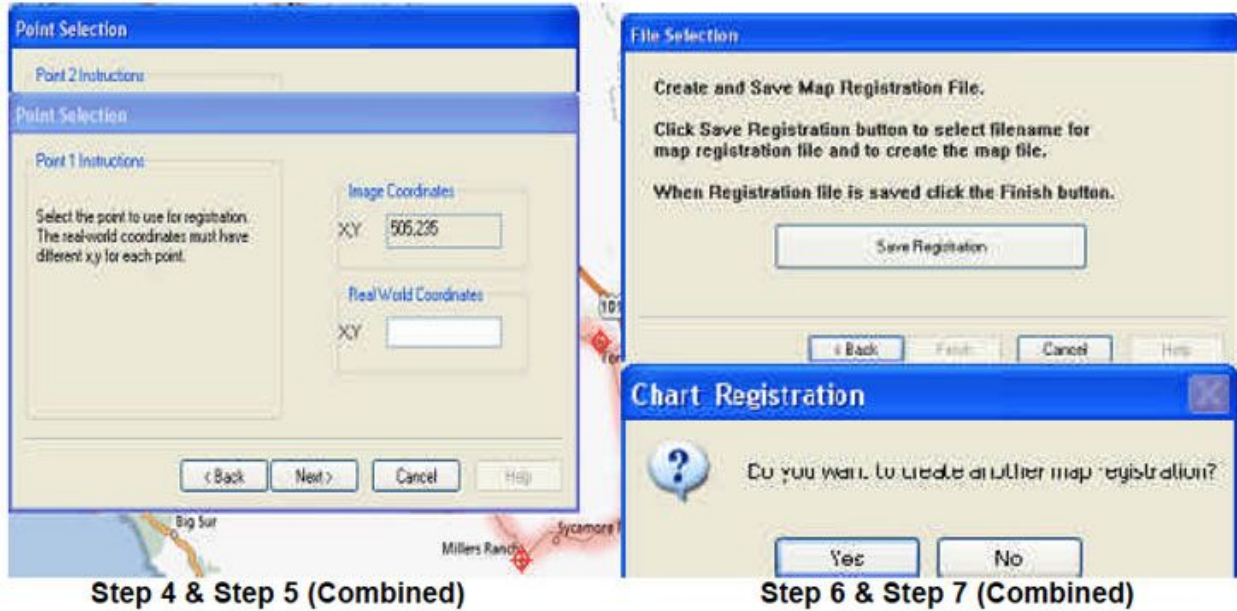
Point Selection

Point 2 Instructions

Point Selection

Point 1 Instructions

Select the point to use for registration. The real-world coordinates must have different x,y for each point.

Image Coordinates

X,Y 505,235

Real World Coordinates

X,Y

< Back Next > Cancel Help

Big Sur

Millers Ranch

Sycamore

101

Step 4 & Step 5 (Combined)

File Selection

Create and Save Map Registration File.

Click Save Registration button to select filename for map registration file and to create the map file.

When Registration file is saved click the Finish button.

Save Registration

< Back Finish Cancel Help

Chart Registration

Do you want to create another map registration?

Yes No

Step 6 & Step 7 (Combined)